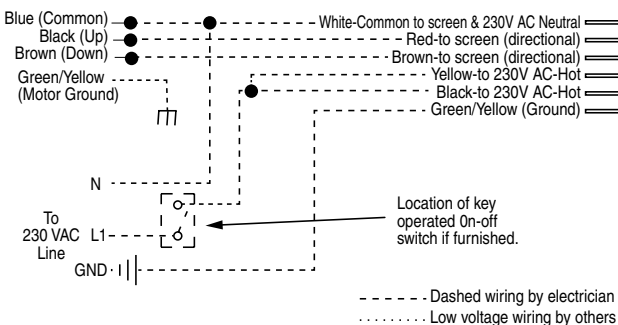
Blue (Common)
Black (Up)
Brown (Down)

White-Common to screen & 230V AC Neutral
Red-to screen (directional)
Brown-to screen (directional)
Yellow-to 230V AC-Hot
Black-to 230V AC-Hot
Green/Yellow (Ground)

Green/Yellow
(Motor Ground)

N

To
230 VAC
Line

L1

GND

Location of key operated 0n-off switch if furnished.

Dashed wiring by electrician
Low voltage wiring by others